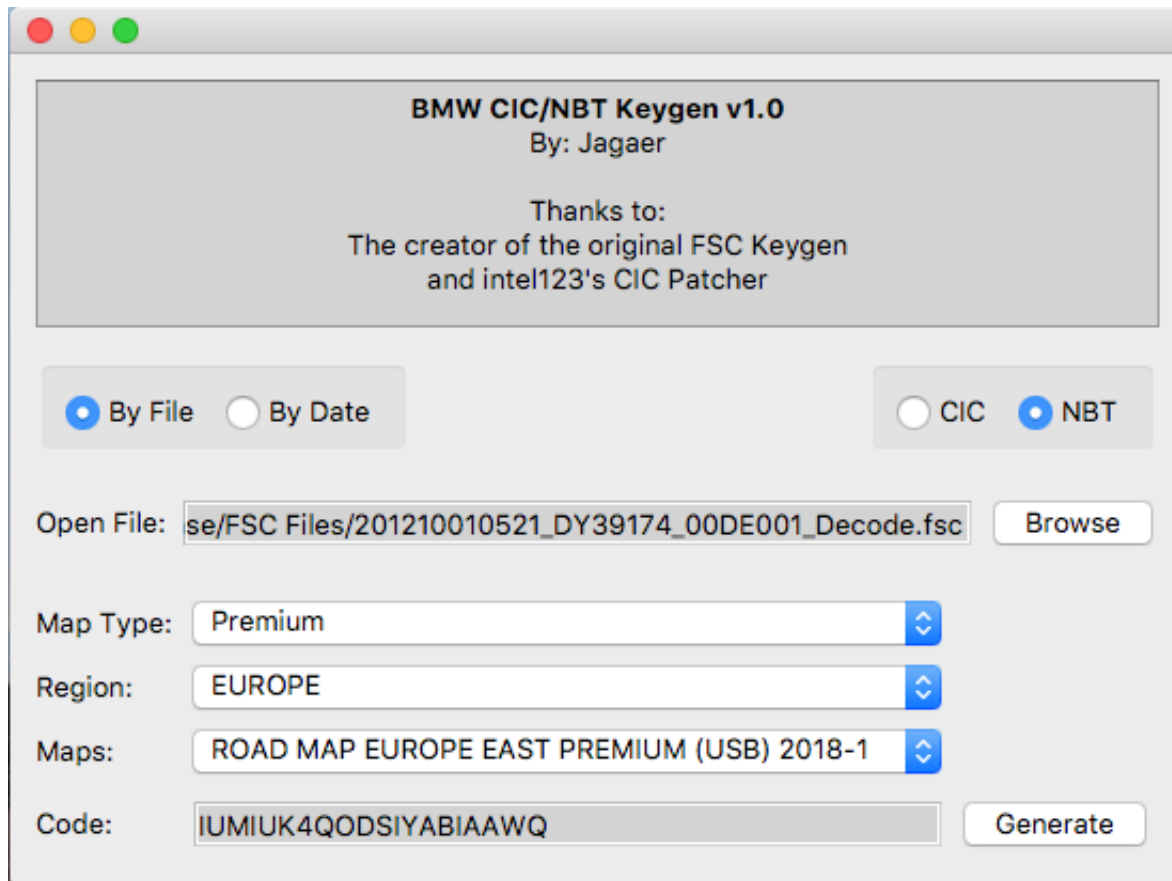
BMW CIC/NBT Keygen v1.0
By: Jagaer

Thanks to:
The creator of the original FSC Keygen
and intel123's CIC Patcher

By File
By Date

CIC
NBT

Open File: se/FSC Files/201210010521_DY39174_00DE001_Decode.fsc
Browse

Map Type: Premium

Region: EUROPE

Maps: ROAD MAP EUROPE EAST PREMIUM (USB) 2018-1

Code: IUMIUK4QODSIYABIAAWQ
Generate